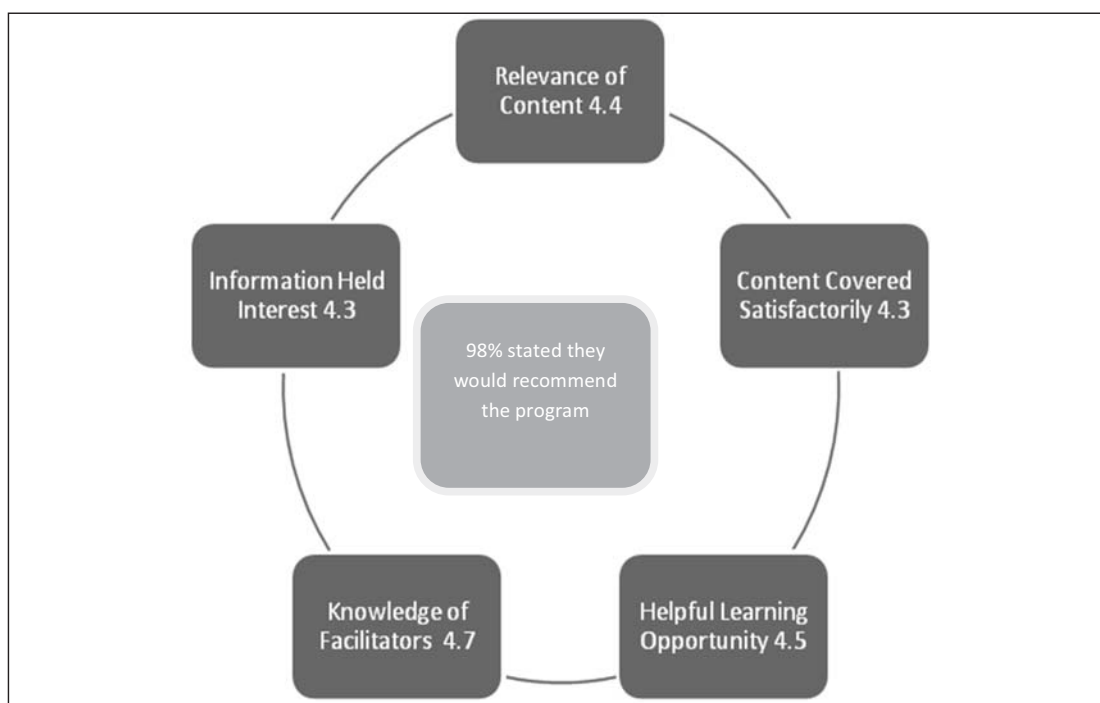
Relevance of Content 4.4

Content Covered Satisfactorily 4.3

Helpful Learning Opportunity 4.5

Knowledge of Facilitators 4.7

Information Held Interest 4.3

98% stated they would recommend the program